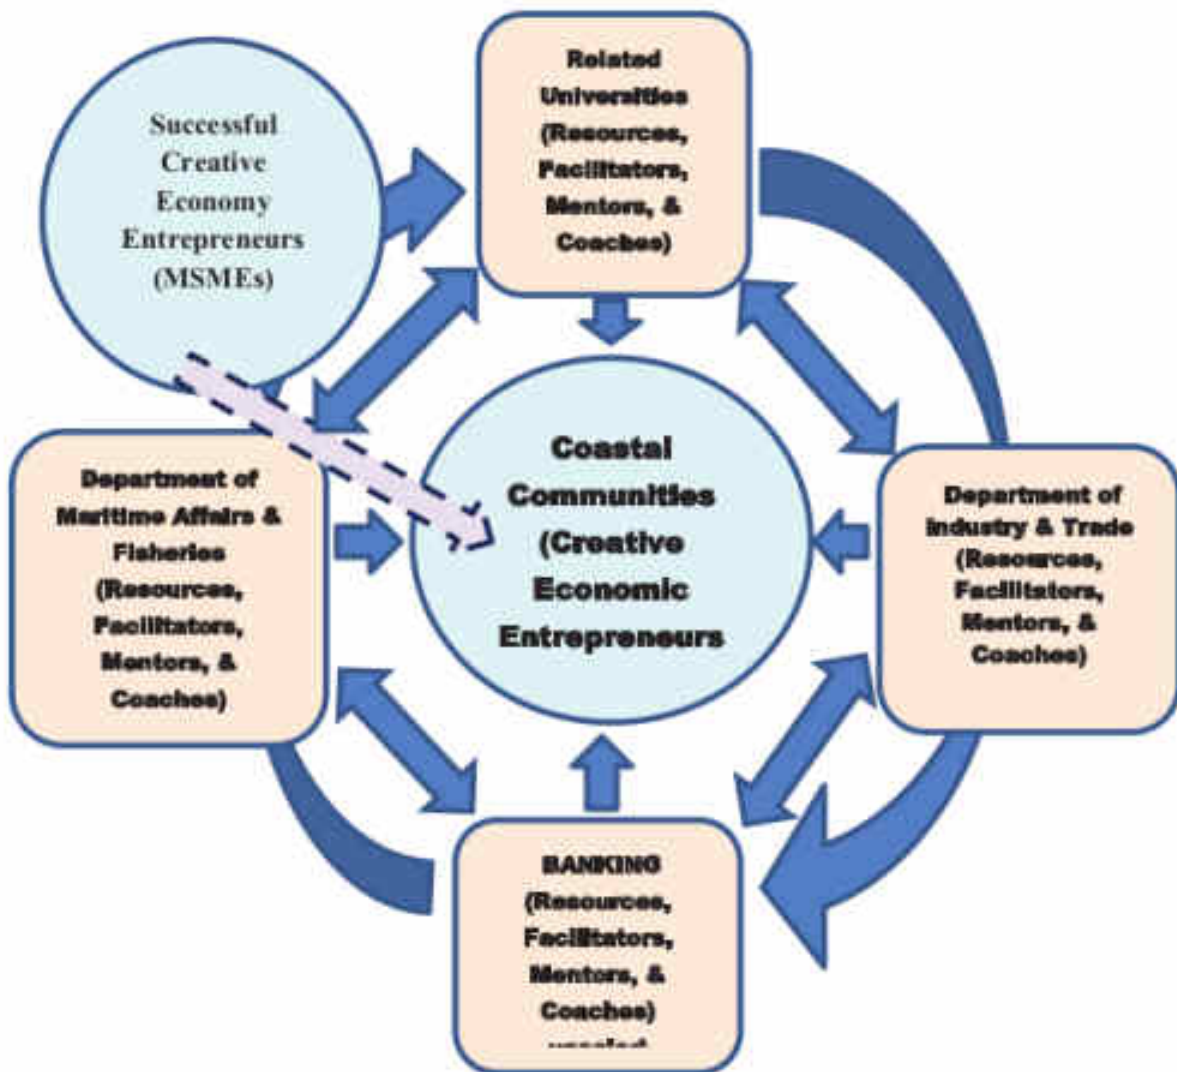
Successful Creative Economy Entrepreneurs (MSMEs)

Related Universities (Resources, Facilitators, Mentors, & Coaches)

Coastal Communities (Creative Economic Entrepreneurs

Department of Maritime Affairs & Fisheries (Resources, Facilitators, Mentors, & Coaches)

Department of Industry & Trade (Resources, Facilitators, Mentors, & Coaches)

BANKING (Resources, Facilitators, Mentors, & Coaches)

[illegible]